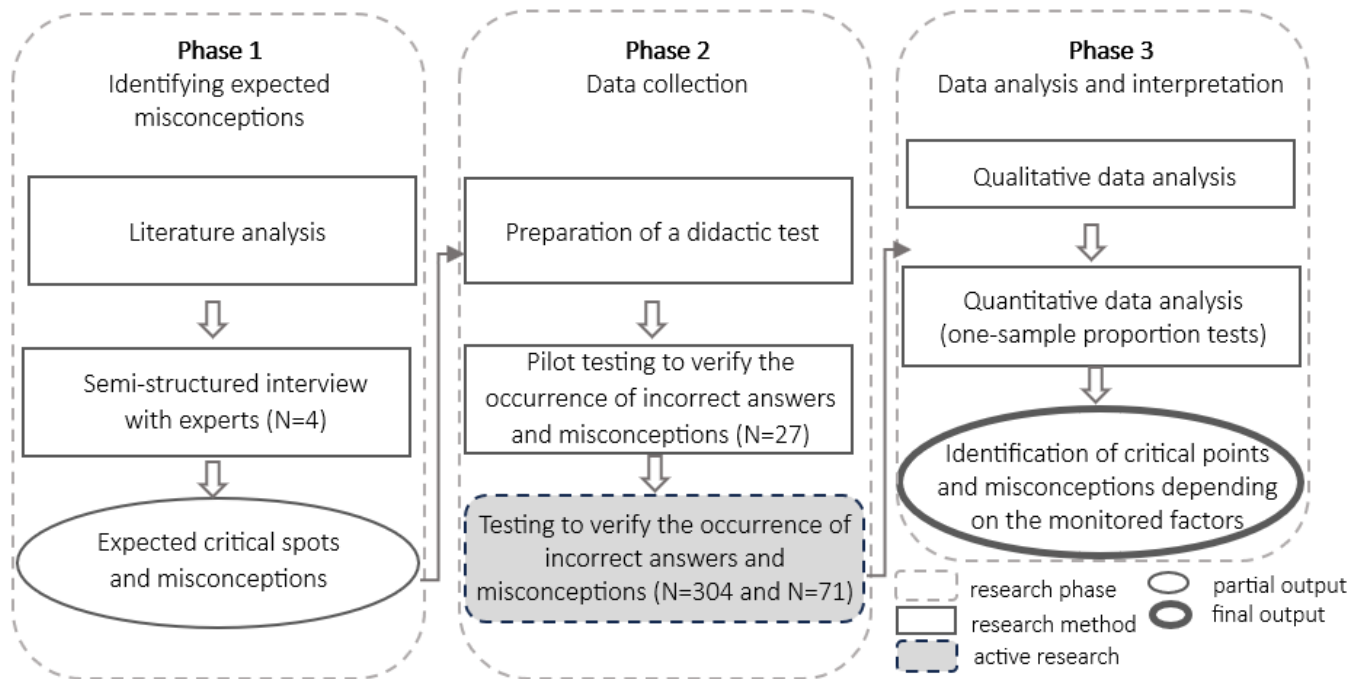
Phase 1
Identifying expected misconceptions

Literature analysis

Semi-structured interview with experts (N=4)

Expected critical spots and misconceptions

Phase 2
Data collection

Preparation of a didactic test

Pilot testing to verify the occurrence of incorrect answers and misconceptions (N=27)

Testing to verify the occurrence of incorrect answers and misconceptions (N=304 and N=71)

Phase 3
Data analysis and interpretation

Qualitative data analysis

Quantitative data analysis (one-sample proportion tests)

Identification of critical points and misconceptions depending on the monitored factors

research phase
research method
active research
partial output
final output